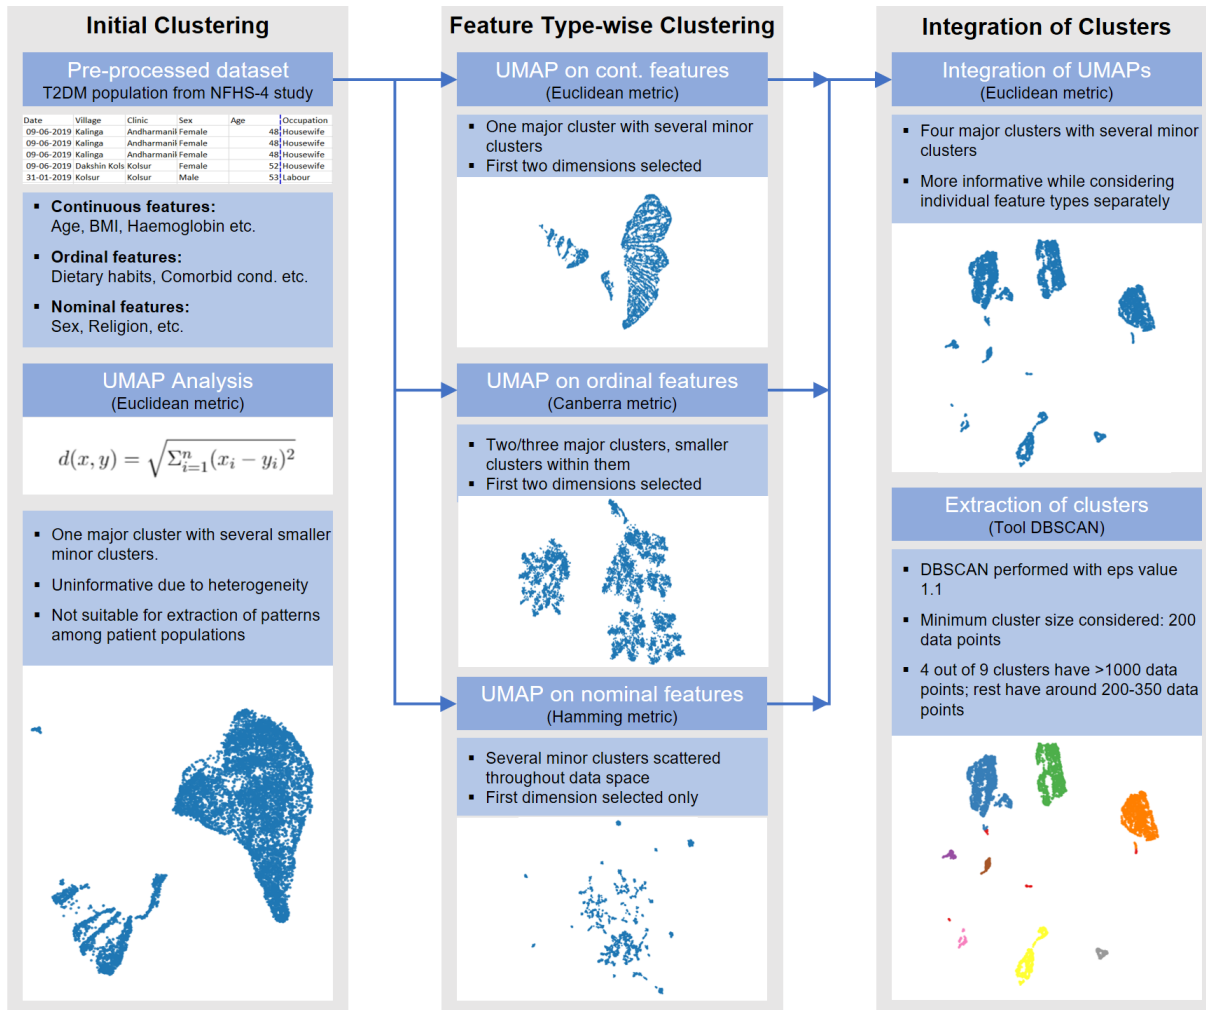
Initial Clustering

Pre-processed dataset
T2DM population from NFHS-4 study

| Date | Village | Clinic | Sex | Age | Occupation |
|---|---|---|---|---|---|
| 09-06-2019 | Kalinga | Andharmanil | Female | 48 | Housewife |
| 09-06-2019 | Kalinga | Andharmanil | Female | 48 | Housewife |
| 09-06-2019 | Kalinga | Andharmanil | Female | 48 | Housewife |
| 09-06-2019 | Dakshin Kols | Kolsur | Female | 52 | Housewife |
| 31-01-2019 | Kolsur | Kolsur | Male | 53 | Labour |

- Continuous features: Age, BMI, Haemoglobin etc.
- Ordinal features: Dietary habits, Comorbid cond. etc.
- Nominal features: Sex, Religion, etc.

UMAP Analysis
(Euclidean metric)

$d(x, y) = \sqrt{\Sigma_{i=1}^{n}(x_i - y_i)^2}$

- One major cluster with several smaller minor clusters.
- Uninformative due to heterogeneity
- Not suitable for extraction of patterns among patient populations

Feature Type-wise Clustering

UMAP on cont. features
(Euclidean metric)

- One major cluster with several minor clusters
- First two dimensions selected

UMAP on ordinal features
(Canberra metric)

- Two/three major clusters, smaller clusters within them
- First two dimensions selected

UMAP on nominal features
(Hamming metric)

- Several minor clusters scattered throughout data space
- First dimension selected only

Integration of Clusters

Integration of UMAPs
(Euclidean metric)

- Four major clusters with several minor clusters
- More informative while considering individual feature types separately

Extraction of clusters
(Tool DBSCAN)

- DBSCAN performed with eps value 1.1
- Minimum cluster size considered: 200 data points
- 4 out of 9 clusters have >1000 data points; rest have around 200-350 data points